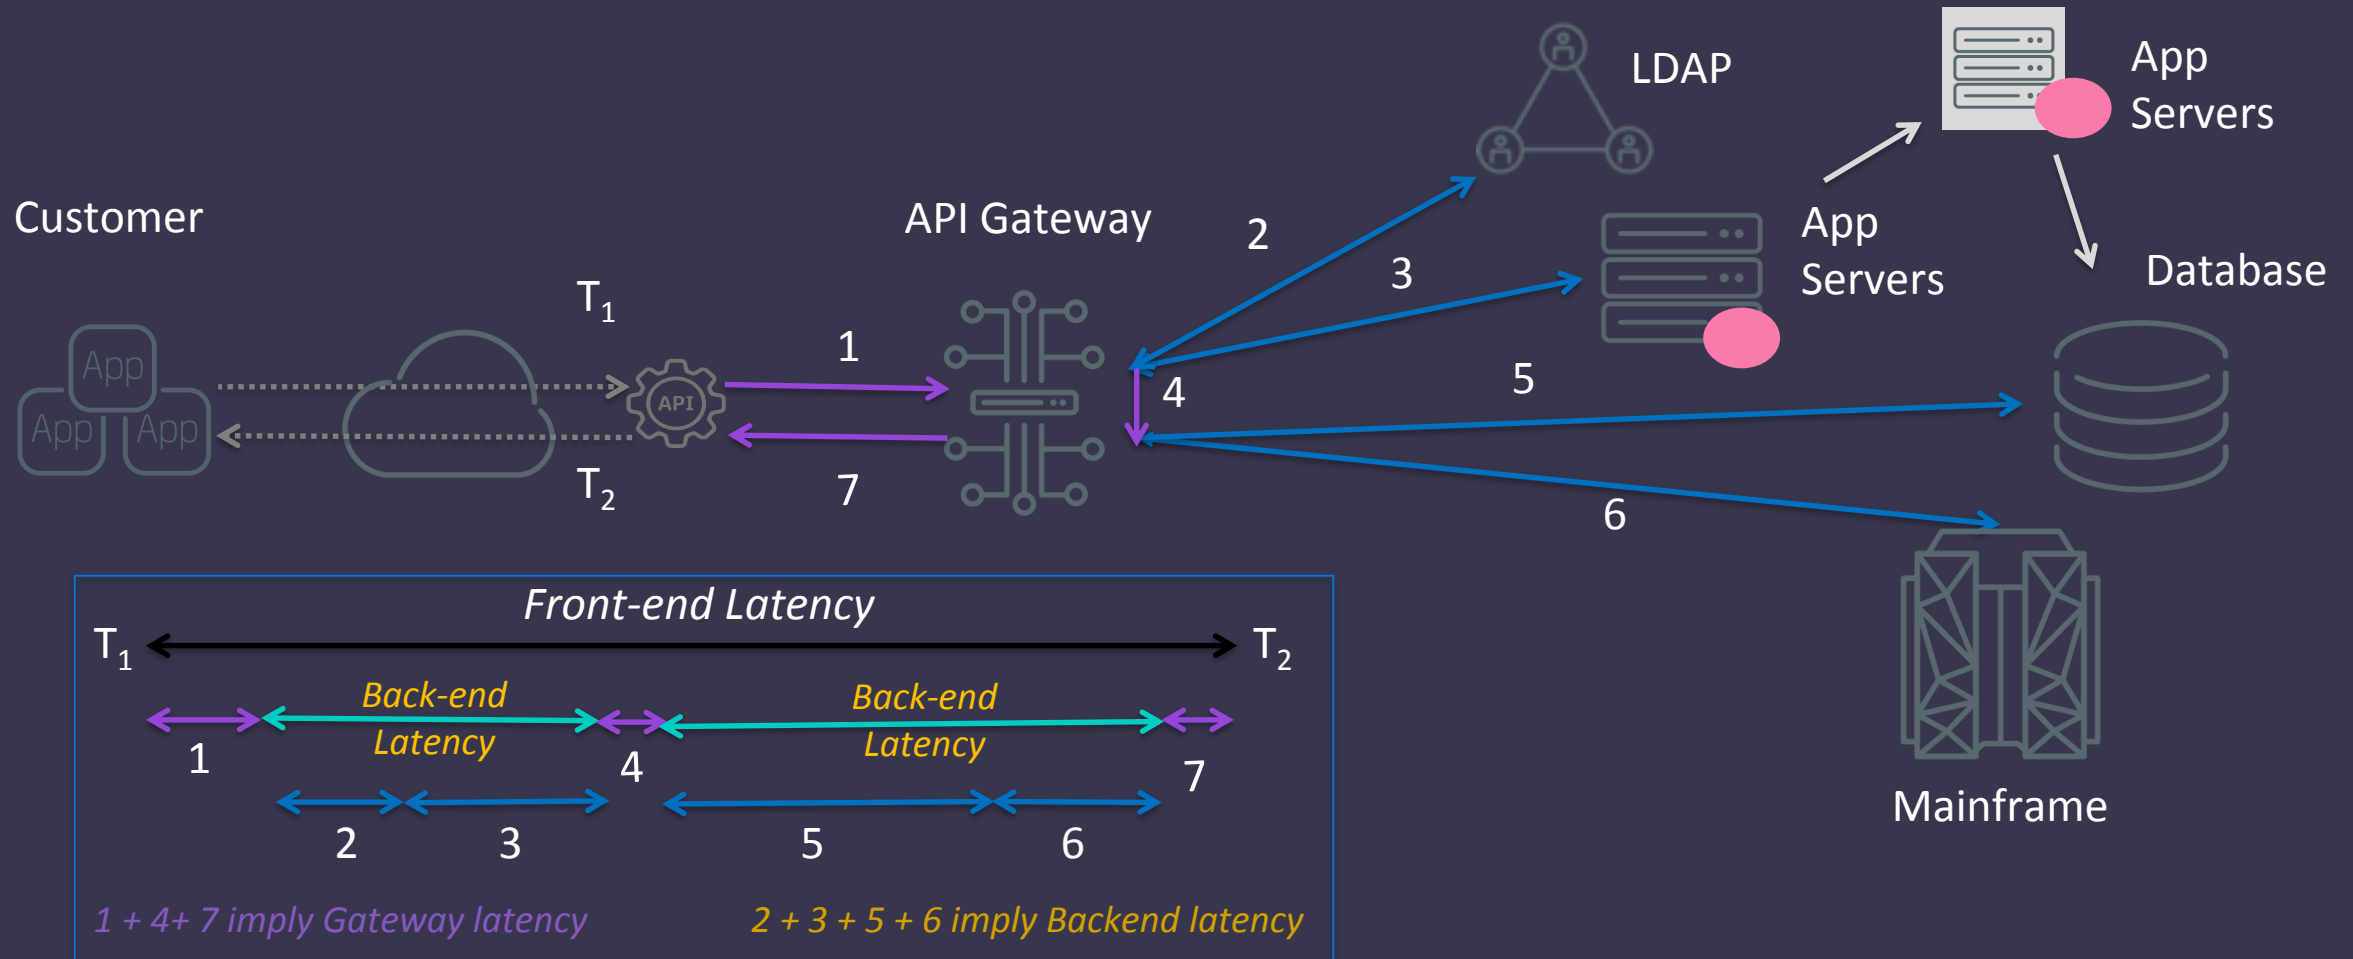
LDAP

App Servers

Customer

API Gateway

2

3

App Servers

Database

$T_1$

App

App App

API

1

4

5

7

$T_2$

6

Mainframe

Front-end Latency

$T_1$ $T_2$

Back-end Latency

Back-end Latency

1

4

7

2 3 5 6

1 + 4+ 7 imply Gateway latency

2 + 3 + 5 + 6 imply Backend latency